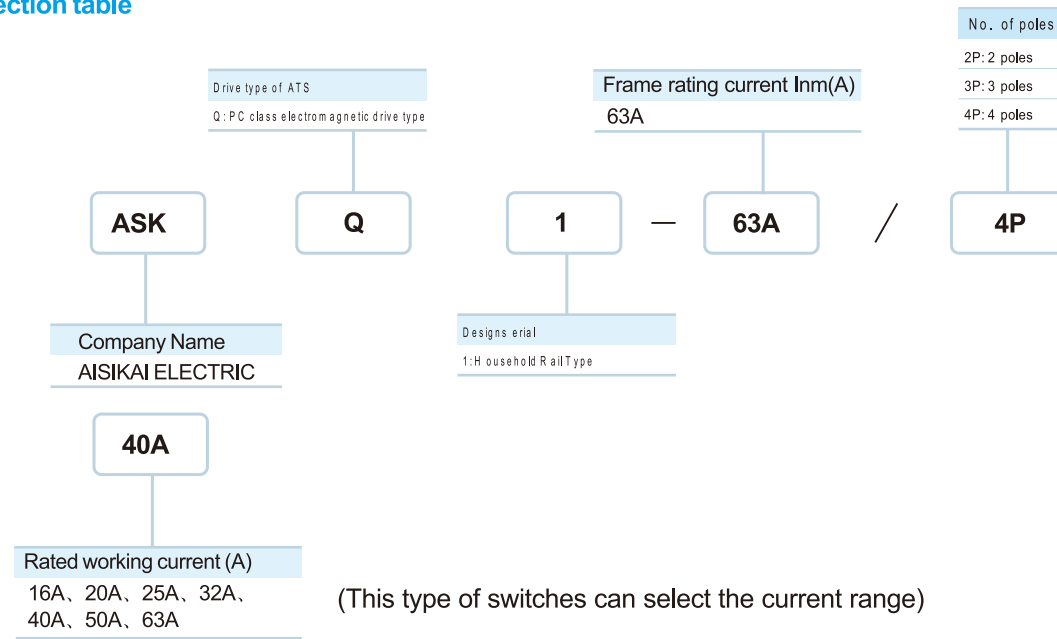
ection table

Drive type of ATS
Q: PC class electromagnetic drive type

Frame rating current Inm(A)
63A

No. of poles
2P: 2 poles
3P: 3 poles
4P: 4 poles

ASK
Q
1
—
63A
/
4P

Company Name
AISIKAI ELECTRIC

Designs erial
1: Household Rail Type

40A

Rated working current (A)
16A、20A、25A、32A、40A、50A、63A

(This type of switches can select the current range)